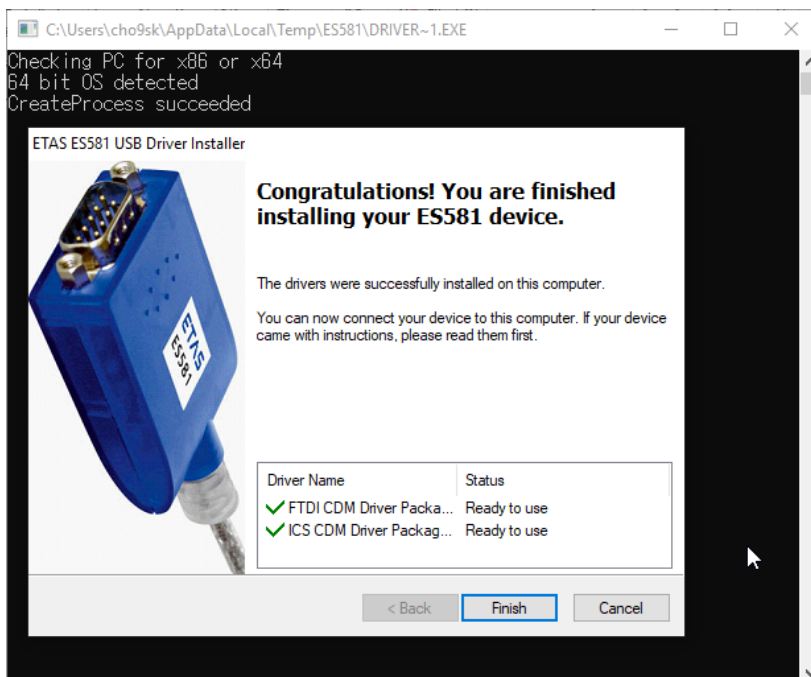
C:\Users\cho9sk\AppData\Local\Temp\ES581\DRIVER~1.EXE

Checking PC for x86 or x64
64 bit OS detected
CreateProcess succeeded

ETAS ES581 USB Driver Installer

ETAS ES581

Congratulations! You are finished installing your ES581 device.

The drivers were successfully installed on this computer.

You can now connect your device to this computer. If your device came with instructions, please read them first.

| Driver Name | Status |
|---|---|
| FTDI CDM Driver Packa... | Ready to use |
| ICS CDM Driver Packag... | Ready to use |

< Back | Finish | Cancel